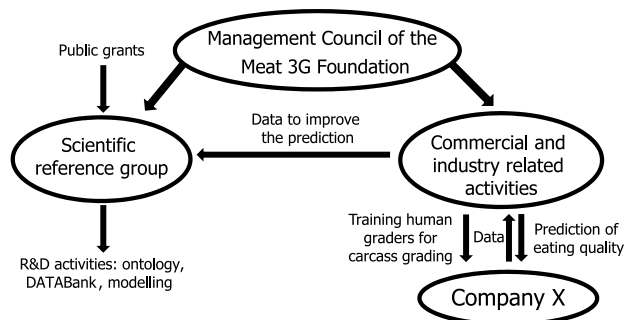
Management Council of the Meat 3G Foundation

Public grants

Scientific reference group

Data to improve the prediction

Commercial and industry related activities

R&D activities: ontology, DATABank, modelling

Training human graders for carcass grading

Data

Prediction of eating quality

Company X